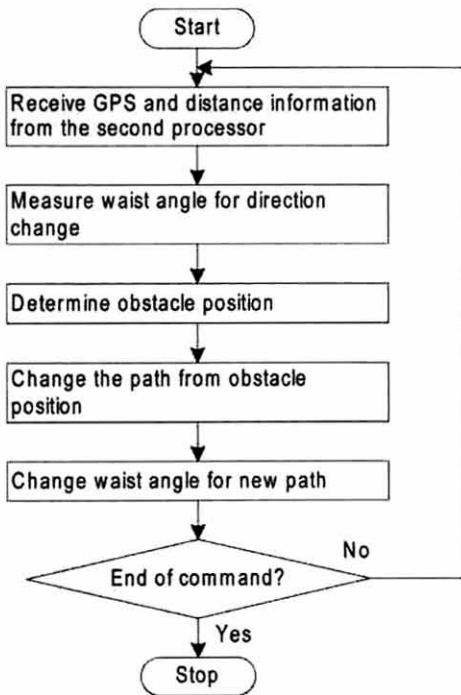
Start

Receive GPS and distance information from the second processor

Measure waist angle for direction change

Determine obstacle position

Change the path from obstacle position

Change waist angle for new path

End of command?

No

Yes

Stop